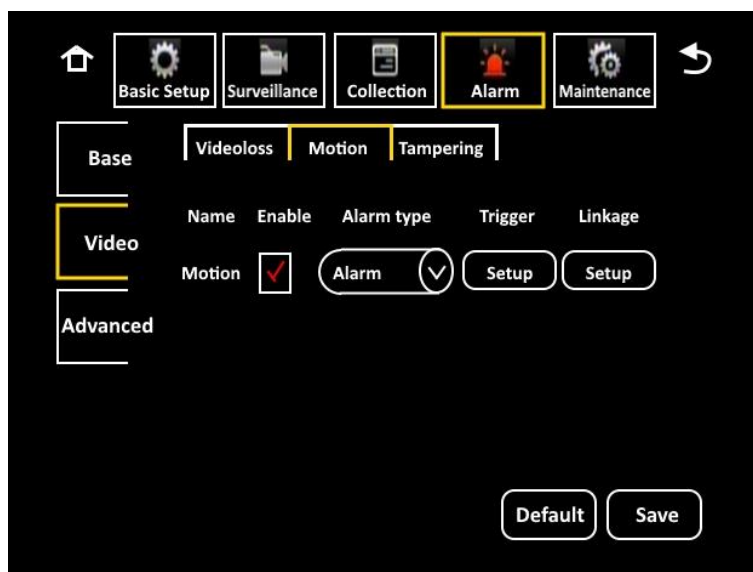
Basic Setup Surveillance Collection Alarm Maintenance

Base

Video

Advanced

Videoloss Motion Tampering

| Name | Enable | Alarm type | Trigger | Linkage |
|---|---|---|---|---|
| Motion | ✓ | Alarm | Setup | Setup |

Default Save